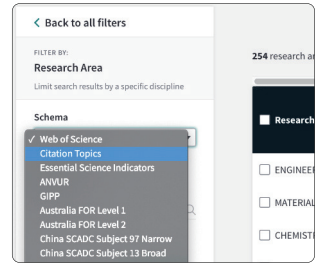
< Back to all filters

FILTER BY:

Research Area

Limit search results by a specific discipline

Schema

✓ Web of Science

Citation Topics

Essential Science Indicators

ANVUR

GIPP

Australia FOR Level 1

Australia FOR Level 2

China SCADC Subject 97 Narrow

China SCADC Subject 13 Broad

254 research a

Research

ENGINEE

MATERIAL

CHEMIST